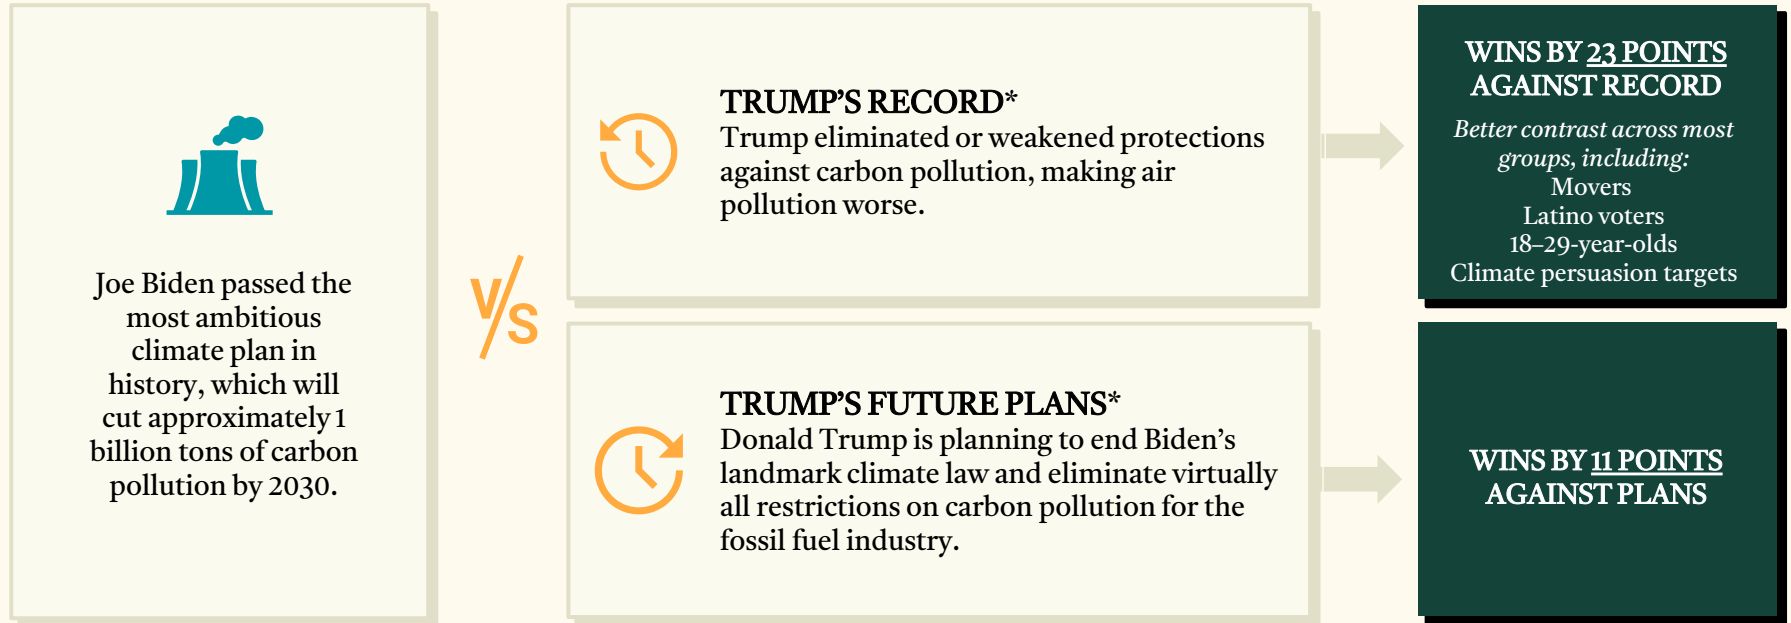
Joe Biden passed the most ambitious climate plan in history, which will cut approximately 1 billion tons of carbon pollution by 2030.

VS

TRUMP'S RECORD*
Trump eliminated or weakened protections against carbon pollution, making air pollution worse.

WINS BY 23 POINTS AGAINST RECORD
Better contrast across most groups, including:
Movers
Latino voters
18–29-year-olds
Climate persuasion targets

TRUMP'S FUTURE PLANS*
Donald Trump is planning to end Biden's landmark climate law and eliminate virtually all restrictions on carbon pollution for the fossil fuel industry.

WINS BY 11 POINTS AGAINST PLANS